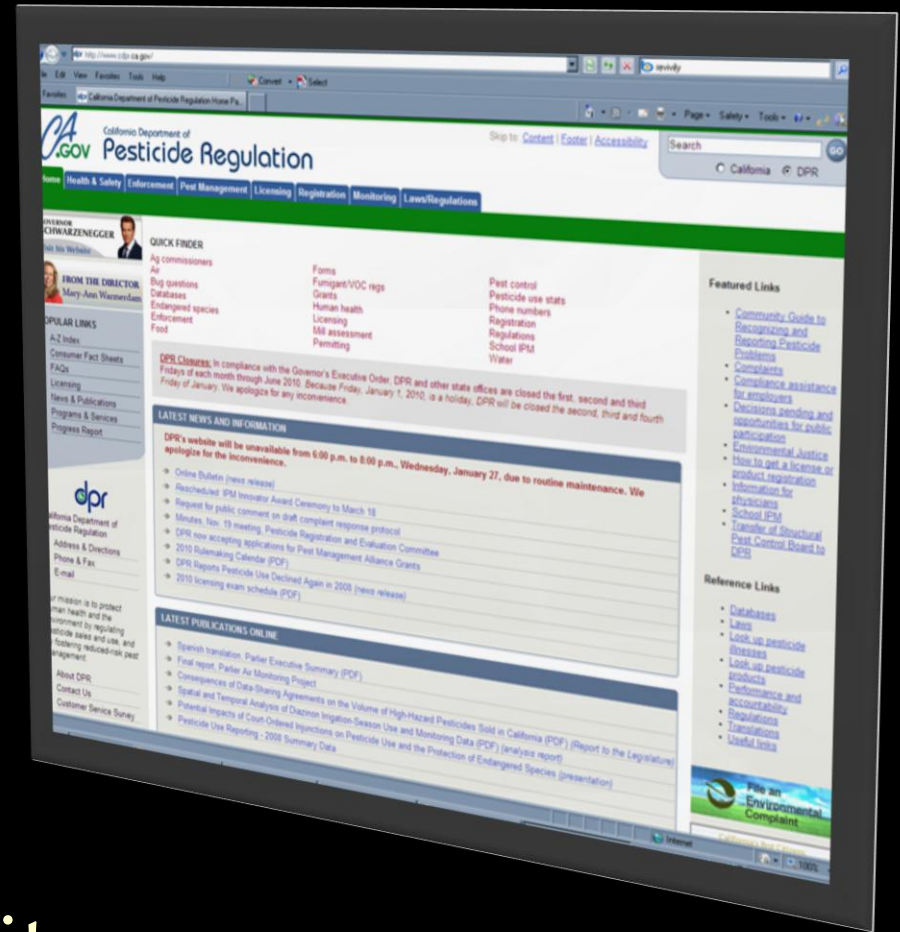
http://www.cdpr.ca.gov/

File Edit View Favorites Tools Help

Convert Select

Favorites California Department of Pesticide Regulation Home Pa...

Page Safety Tools

CA.GOV California Department of Pesticide Regulation

Skip to: Content | Footer | Accessibility

Search

California DPR

Home Health & Safety Enforcement Pest Management Licensing Registration Monitoring Laws/Regulations

GOVERNOR SCHWARZENEGGER
Visit his Website

FROM THE DIRECTOR
Mary-Ann Warmerdam

POPULAR LINKS
A-Z Index
Consumer Fact Sheets
FAQs
Licensing
News & Publications
Programs & Services
Progress Report

dpr
California Department of Pesticide Regulation
Address & Directions
Phone & Fax
E-mail

Our mission is to protect human health and the environment by regulating pesticide sales and use, and by fostering reduced-risk pest management.

About DPR
Contact Us
Customer Service Survey

QUICK FINDER
Ag commissioners
Air
Bug questions
Databases
Endangered species
Enforcement
Food

Forms
Fumigant/VOC regs
Grants
Human health
Licensing
Mill assessment
Permitting

Pest control
Pesticide use stats
Phone numbers
Registration
Regulations
School IPM
Water

DPR Closures: In compliance with the Governor's Executive Order, DPR and other state offices are closed the first, second and third Fridays of each month through June 2010. Because Friday, January 1, 2010, is a holiday, DPR will be closed the second, third and fourth Friday of January. We apologize for any inconvenience.

LATEST NEWS AND INFORMATION

DPR's website will be unavailable from 6:00 p.m. to 8:00 p.m., Wednesday, January 27, due to routine maintenance. We apologize for the inconvenience.

Online Bulletin (news release)
Rescheduled: IPM Innovator Award Ceremony to March 18
Request for public comment on draft complaint response protocol
Minutes, Nov. 19 meeting, Pesticide Registration and Evaluation Committee
DPR now accepting applications for Pest Management Alliance Grants
2010 Rulemaking Calendar (PDF)
DPR Reports Pesticide Use Declined Again in 2008 (news release)
2010 licensing exam schedule (PDF)

LATEST PUBLICATIONS ONLINE

Spanish translation, Parlier Executive Summary (PDF)
Final report, Parlier Air Monitoring Project
Consequences of Data-Sharing Agreements on the Volume of High-Hazard Pesticides Sold in California (PDF) (Report to the Legislature)
Spatial and Temporal Analysis of Diazinon Irrigation-Season Use and Monitoring Data (PDF) (analysis report)
Potential Impacts of Court-Ordered Injunctions on Pesticide Use and the Protection of Endangered Species (presentation)
Pesticide Use Reporting - 2008 Summary Data

Featured Links
Community Guide to Recognizing and Reporting Pesticide Problems
Complaints
Compliance assistance for employers
Decisions pending and opportunities for public participation
Environmental Justice
How to get a license or product registration
Information for physicians
School IPM
Transfer of Structural Pest Control Board to DPR

Reference Links
Databases
Laws
Look up pesticide illnesses
Look up pesticide products
Performance and accountability
Regulations
Translations
Useful links

File an Environmental Complaint

Internet

100%